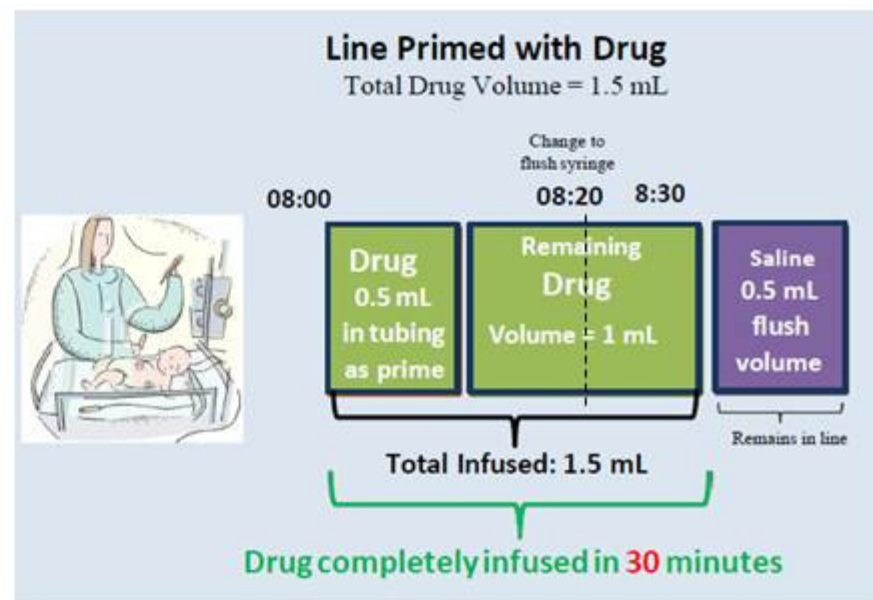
Line Primed with Drug

Total Drug Volume = 1.5 mL

Change to flush syringe

08:00

08:20

8:30

Drug 0.5 mL in tubing as prime

Remaining Drug Volume = 1 mL

Saline 0.5 mL flush volume

Remains in line

Total Infused: 1.5 mL

Drug completely infused in 30 minutes